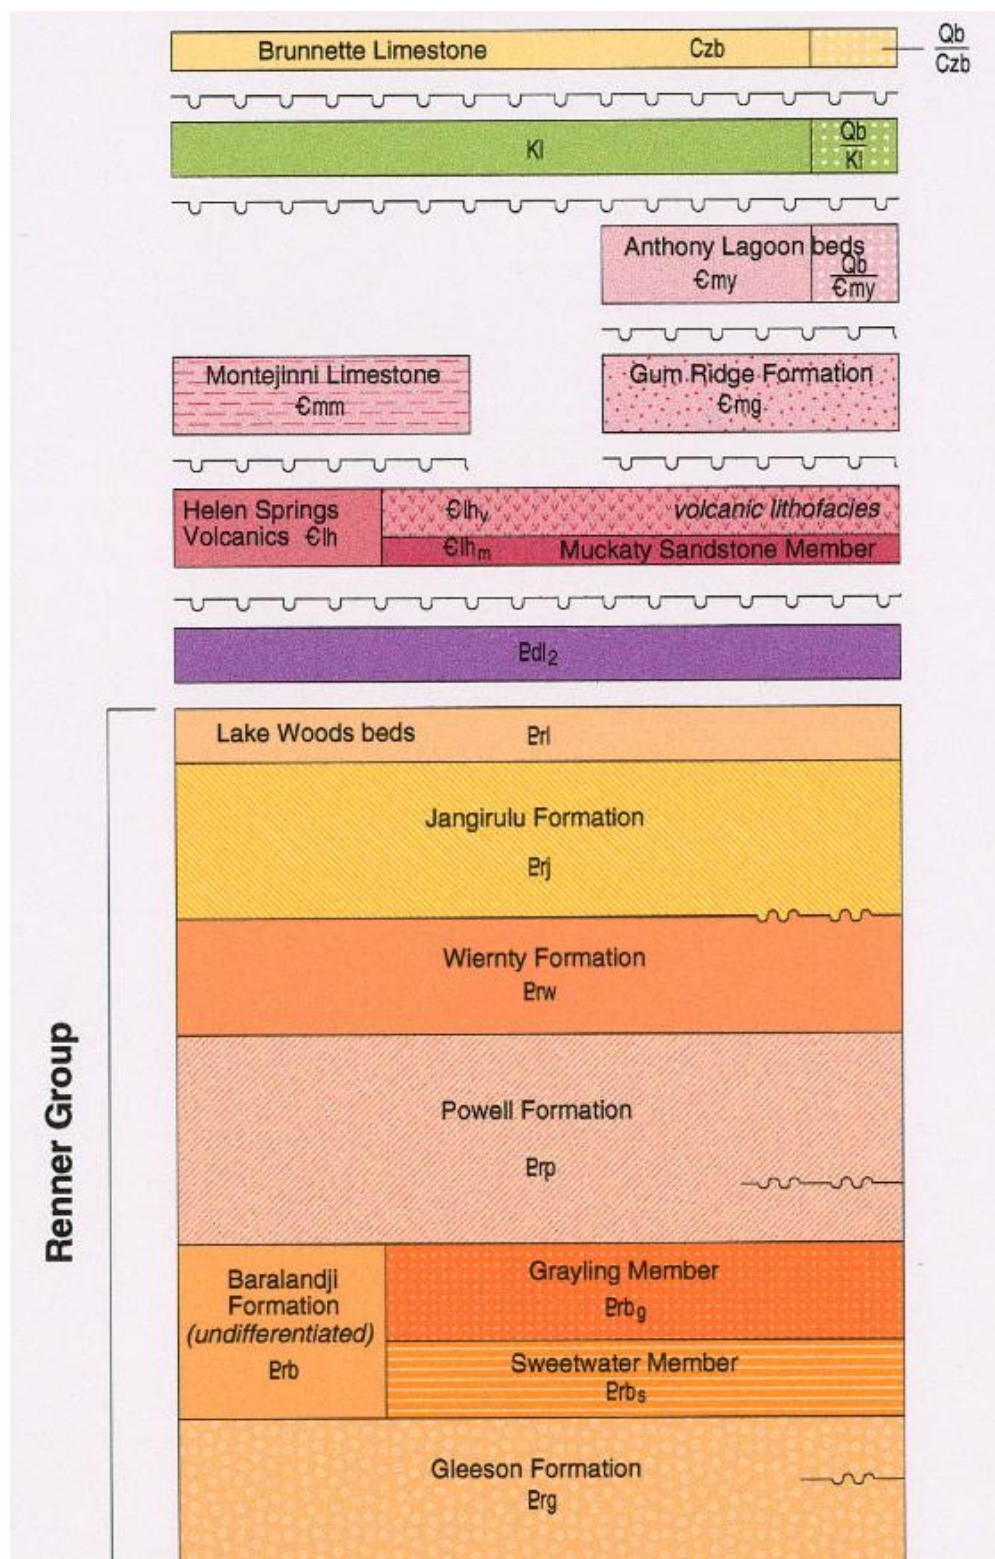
Brunnette Limestone Czb $\frac{Qb}{Czb}$

Kl $\frac{Qb}{Kl}$

Anthony Lagoon beds €my $\frac{Qb}{€my}$

Montejinni Limestone €mm

Gum Ridge Formation €mg

Helen Springs Volcanics €lh

€lh$_v$ volcanic lithofacies

€lh$_m$ Muckaty Sandstone Member

Ɇdl$_2$

Renner Group

Lake Woods beds Ɇrl

Jangirulu Formation Ɇrj

Wiernty Formation Ɇrw

Powell Formation Ɇrp

Baralandji Formation (undifferentiated) Ɇrb

Grayling Member Ɇrb$_g$

Sweetwater Member Ɇrb$_s$

Gleeson Formation Ɇrg